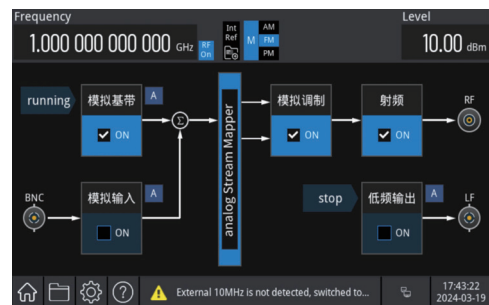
Frequency

1.000 000 000 000 GHz

RF On

Int Ref

M

AM
FM
PM

Level

10.00 dBm

running

模拟基带

A

ON

Σ

analog Stream Mapper

模拟调制

ON

射频

ON

RF

BNC

模拟输入

A

ON

stop

低频输出

A

ON

LF

External 10MHz is not detected, switched to...

17:43:22
2024-03-19